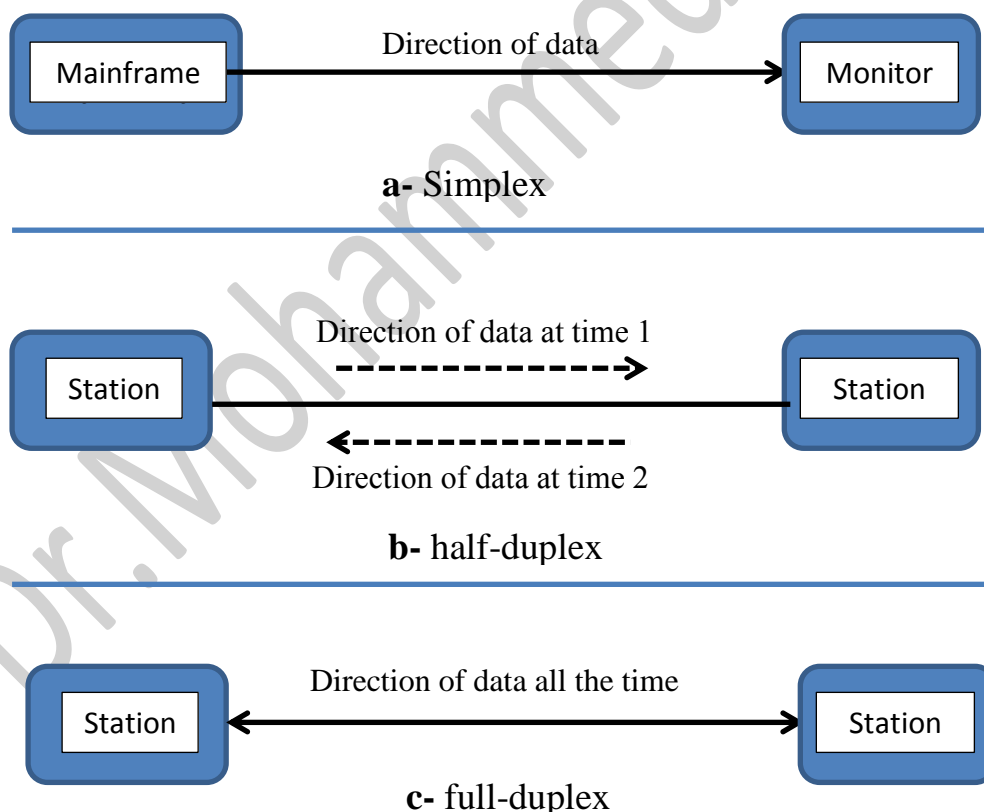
Mainframe

Direction of data

Monitor

a- Simplex

Direction of data at time 1

Station

Station

Direction of data at time 2

b- half-duplex

Station

Direction of data all the time

Station

c- full-duplex

Dr. Mohammed